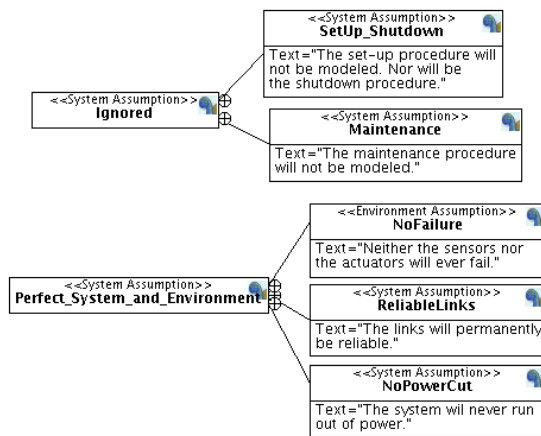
<<System Assumption>>
SetUp_Shutdown
Text="The set-up procedure will not be modeled. Nor will be the shutdown procedure."

<<System Assumption>>
Ignored

<<System Assumption>>
Maintenance
Text="The maintenance procedure will not be modeled."

<<Environment Assumption>>
NoFailure
Text="Neither the sensors nor the actuators will ever fail."

<<System Assumption>>
Perfect_System_and_Environment

<<System Assumption>>
ReliableLinks
Text="The links will permanently be reliable."

<<System Assumption>>
NoPowerCut
Text="The system wil never run out of power."